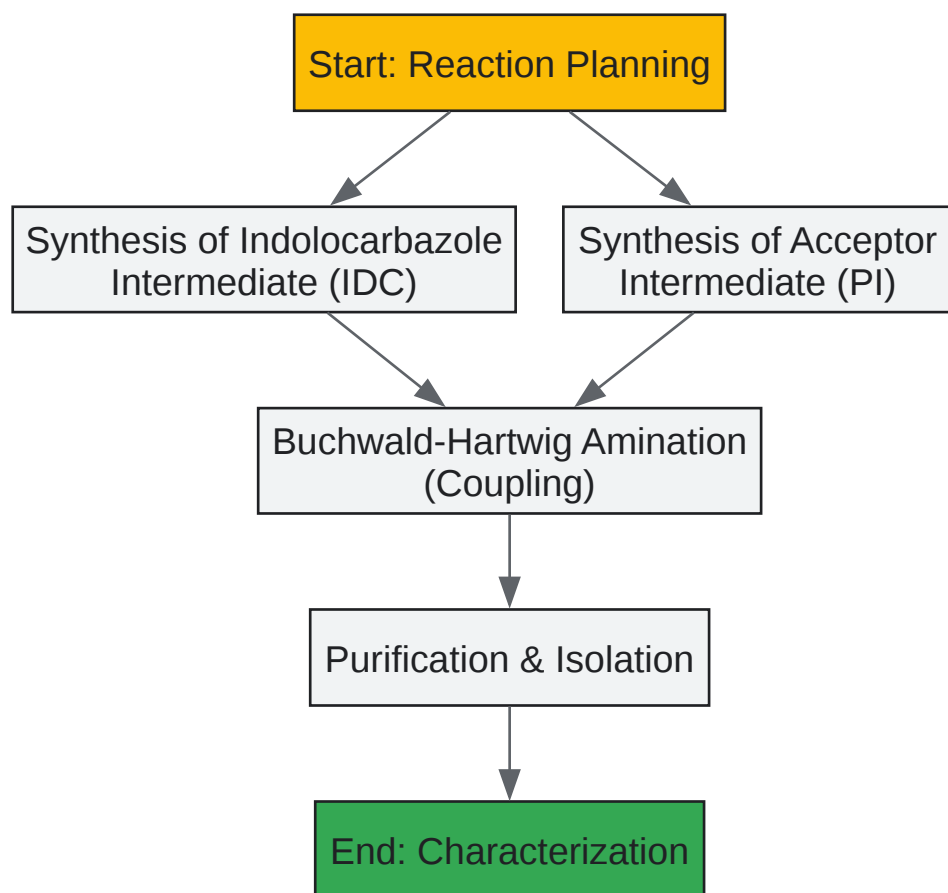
Start: Reaction Planning

Synthesis of Indolocarbazole Intermediate (IDC)

Synthesis of Acceptor Intermediate (PI)

Buchwald-Hartwig Amination (Coupling)

Purification & Isolation

End: Characterization